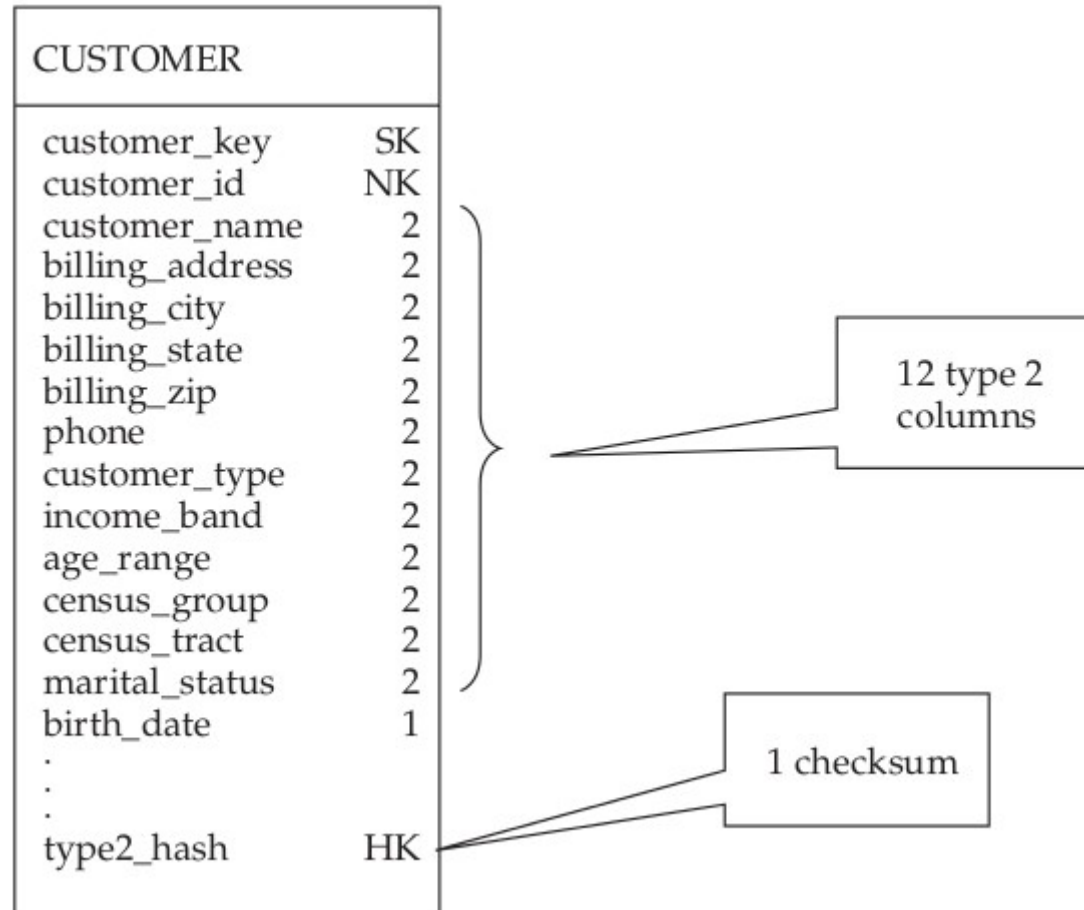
CUSTOMER

customer_key SK
customer_id NK
customer_name 2
billing_address 2
billing_city 2
billing_state 2
billing_zip 2
phone 2
customer_type 2
income_band 2
age_range 2
census_group 2
census_tract 2
marital_status 2
birth_date 1
.
.
.
type2_hash HK

12 type 2 columns

1 checksum